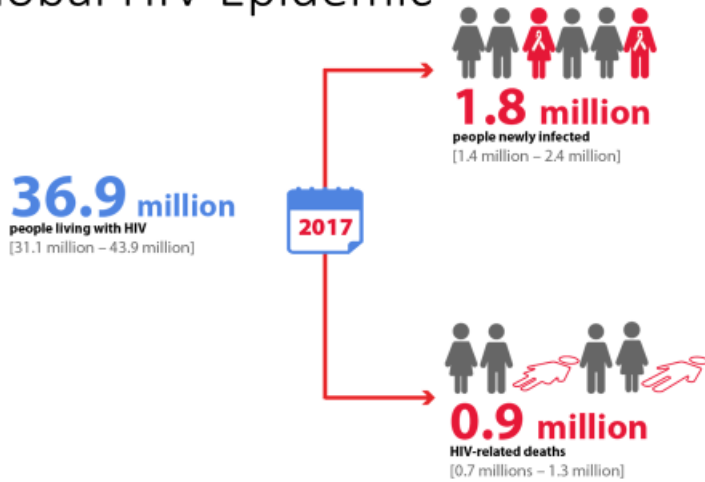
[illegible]obal HIV Epidemic

36.9 million
people living with HIV
[31.1 million – 43.9 million]

2017

1.8 million
people newly infected
[1.4 million – 2.4 million]

0.9 million
HIV-related deaths
[0.7 millions – 1.3 million]